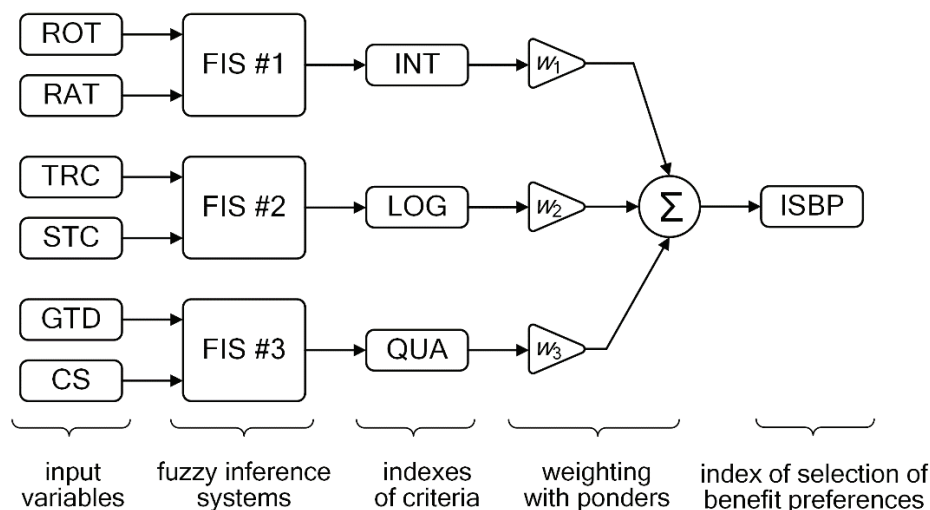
ROT

RAT

FIS #1

INT

$w_1$

TRC

STC

FIS #2

LOG

$w_2$

$\Sigma$

ISBP

GTD

CS

FIS #3

QUA

$w_3$

input variables

fuzzy inference systems

indexes of criteria

weighting with ponders

index of selection of benefit preferences